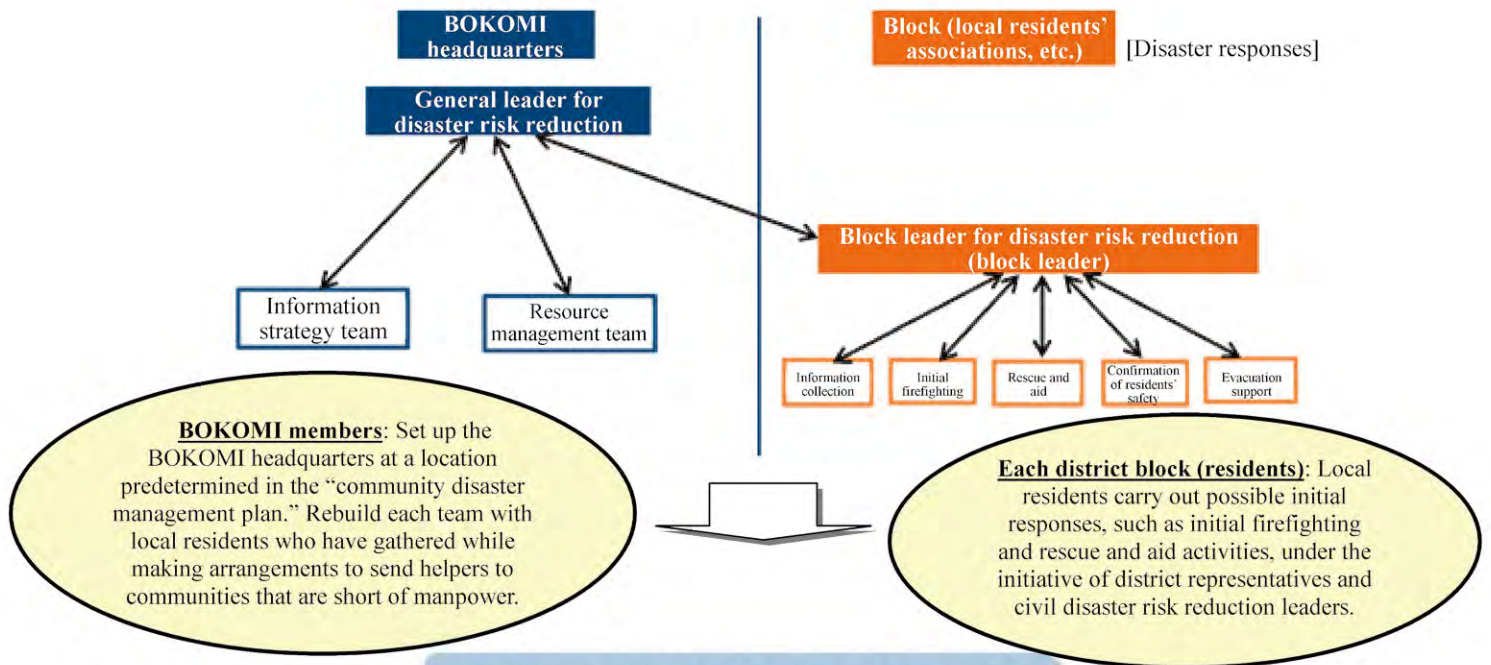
BOKOMI headquarters

Block (local residents' associations, etc.)

[Disaster responses]

General leader for disaster risk reduction

Block leader for disaster risk reduction (block leader)

Information strategy team

Resource management team

Information collection

Initial firefighting

Rescue and aid

Confirmation of residents' safety

Evacuation support

BOKOMI members: Set up the BOKOMI headquarters at a location predetermined in the "community disaster management plan." Rebuild each team with local residents who have gathered while making arrangements to send helpers to communities that are short of manpower.

Each district block (residents): Local residents carry out possible initial responses, such as initial firefighting and rescue and aid activities, under the initiative of district representatives and civil disaster risk reduction leaders.